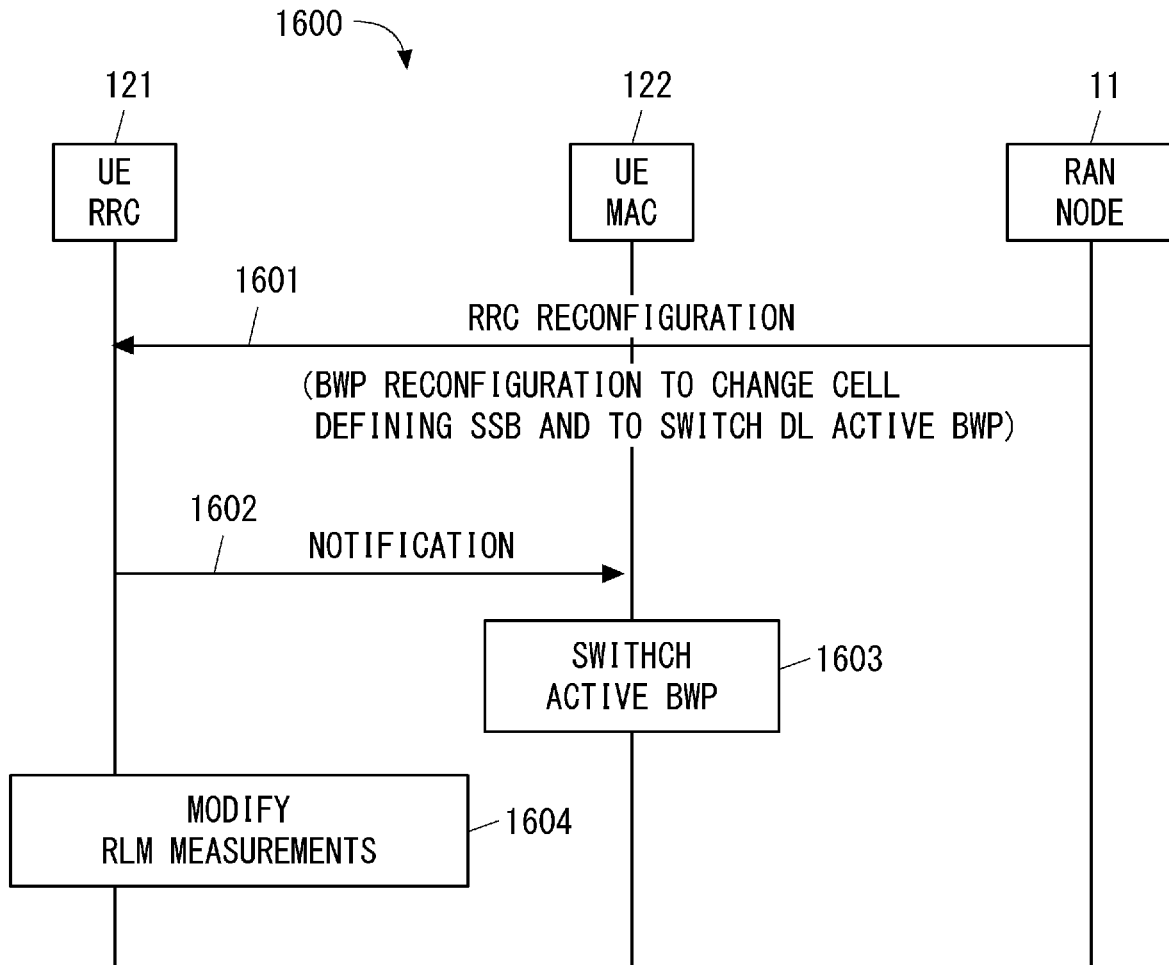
1600

121

UE
RRC

122

UE
MAC

11

RAN
NODE

1601

RRC RECONFIGURATION

(BWP RECONFIGURATION TO CHANGE CELL DEFINING SSB AND TO SWITCH DL ACTIVE BWP)

1602

NOTIFICATION

SWITHCH
ACTIVE BWP

1603

MODIFY
RLM MEASUREMENTS

1604